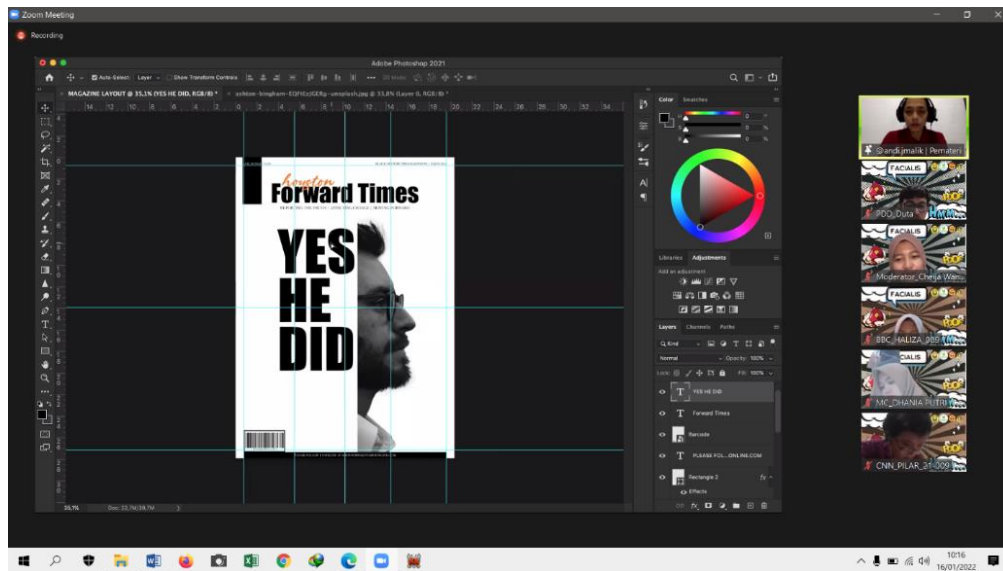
Zoom Meeting

Recording

Adobe Photoshop 2021

Auto-Select: Layer Show Transform Controls

MAGAZINE LAYOUT @ 35,1% (YES HE DID, RGB/8) * × ashton-bingham-EQFtEzJGERg-unsplash.jpg @ 33,8% (Layer 0, RGB/8) *

houston
Forward Times

YES
HE
DID

Color Swatches

Libraries Adjustments

Add an adjustment

Layers Channels Paths

Kind

Normal Opacity: 100%

Lock: Fill: 100%

YES HE DID

Forward Times

Barcode

PLEASE FOL...ONLINE.COM

Rectangle 2

Effects

35,1% Doc: 33,7M/39,7M

Sandi jmalik | Pemateri

FACIALIS

POD_Duta

FACIALIS

Moderator_Chelsa Wan...

FACIALIS

BBC_HALIZA_009

CIALIS

MC_DHANIA PUTRI

CNN_PILAR_21_009

10:16
16/01/2022